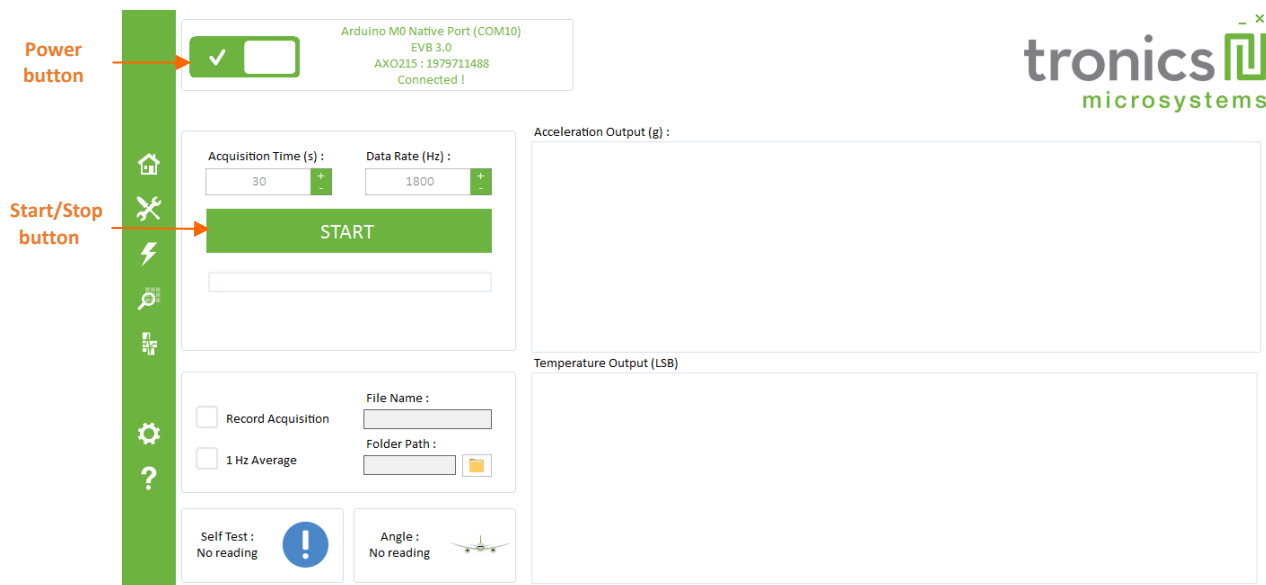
Power button

Arduino M0 Native Port (COM10)
EVB 3.0
AXO215 : 1979711488
Connected !

_ ×

tronics
microsystems

Acquisition Time (s) :
30
+
-

Data Rate (Hz) :
1800
+
-

Start/Stop button

START

Acceleration Output (g) :

Temperature Output (LSB)

File Name :

Record Acquisition

Folder Path :

1 Hz Average

Self Test :
No reading

!

Angle :
No reading

?